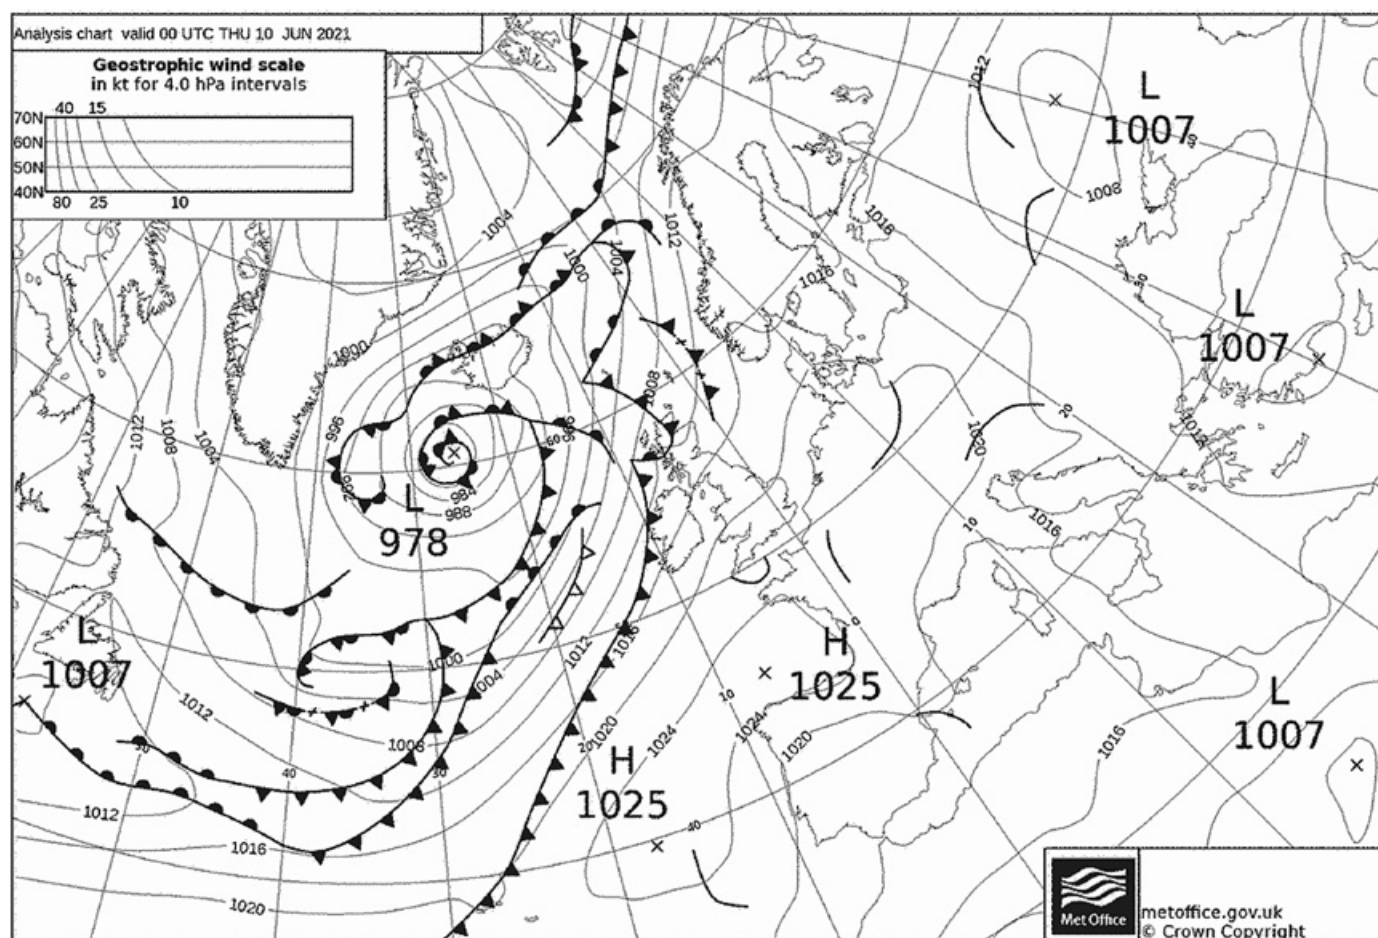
Analysis chart valid 00 UTC THU 10 JUN 2021

Geostrophic wind scale
in kt for 4.0 hPa intervals

70N 40 15
60N
50N
40N 80 25 10

L
1007

L
1007

L
978

L
1007

H
1025

H
1025

L
1007

1012
1008
1016
1016
1016
1020
1016
1004
1000
1004
1012
1008
1000
996
992
984
988
1012
1008
1004
996
1000
1004
1012
1016
1020
1024
1024
1020
1016
1012
1008
1016
1012
1016
1020
20
10
10
30
40
60
30
40
20
30
10
40

Met Office
metoffice.gov.uk
© Crown Copyright